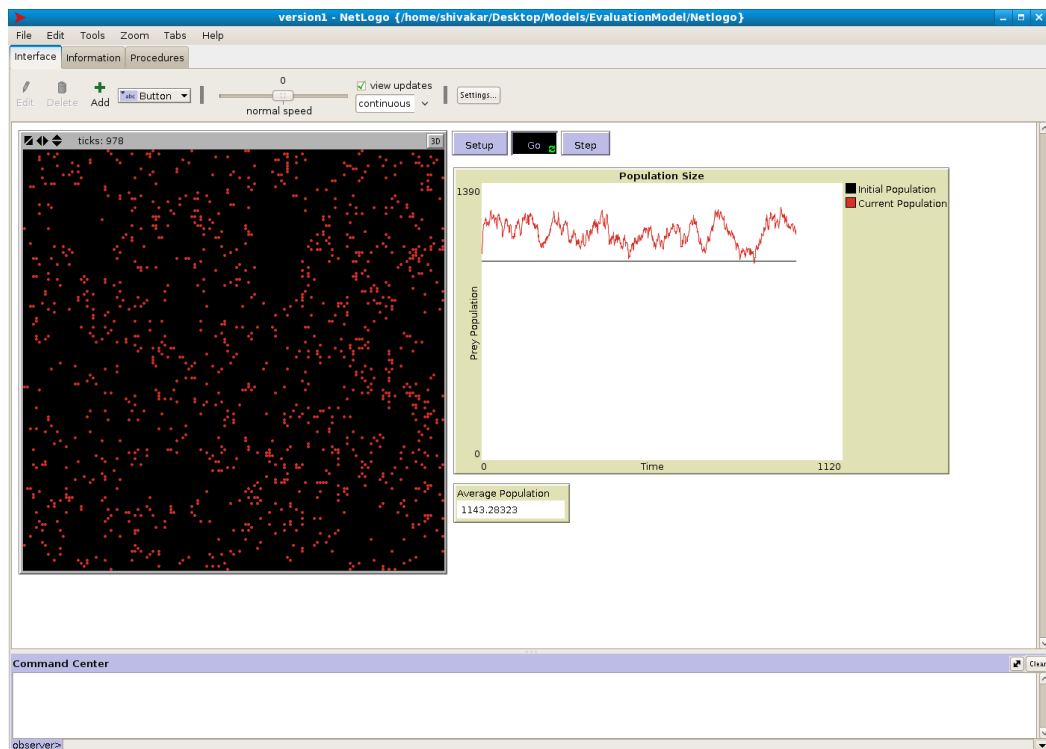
version1 - NetLogo {/home/shivakar/Desktop/Models/EvaluationModel/Netlogo}

File Edit Tools Zoom Tabs Help

Interface Information Procedures

Edit Delete Add Button

0

normal speed

view updates

continuous

Settings...

ticks: 978

3D

Setup Go Step

Population Size

1390

Prey Population

0

0 Time 1120

Initial Population

Current Population

Average Population

1143.28323

Command Center

Clear

observer>